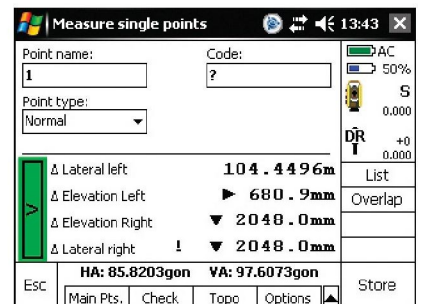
Measure single points 13:43 ✕

Point name:
1
Code:
?
AC
50%
S
0.000
DR
+0
0.000
Point type:
Normal

>
Δ Lateral left 104.4496m
Δ Elevation Left ► 680.9mm
Δ Elevation Right ▼ 2048.0mm
Δ Lateral right ! ▼ 2048.0mm
List
Overlap

Esc
HA: 85.8203gon VA: 97.6073gon
Main Pts. Check Topo Options
Store